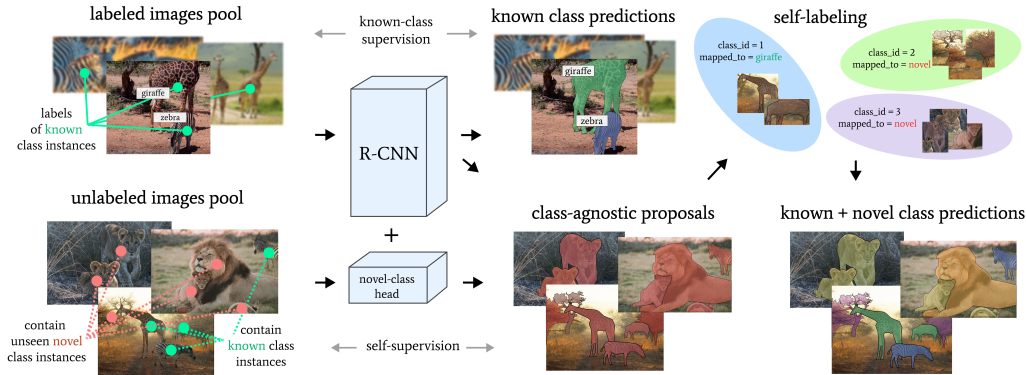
labeled images pool

known-class supervision

known class predictions

self-labeling

giraffe

zebra

labels of known class instances

class_id = 1
mapped_to = giraffe

class_id = 2
mapped_to = novel

class_id = 3
mapped_to = novel

R-CNN

+

novel-class head

unlabeled images pool

class-agnostic proposals

known + novel class predictions

contain unseen novel class instances

contain known class instances

self-supervision